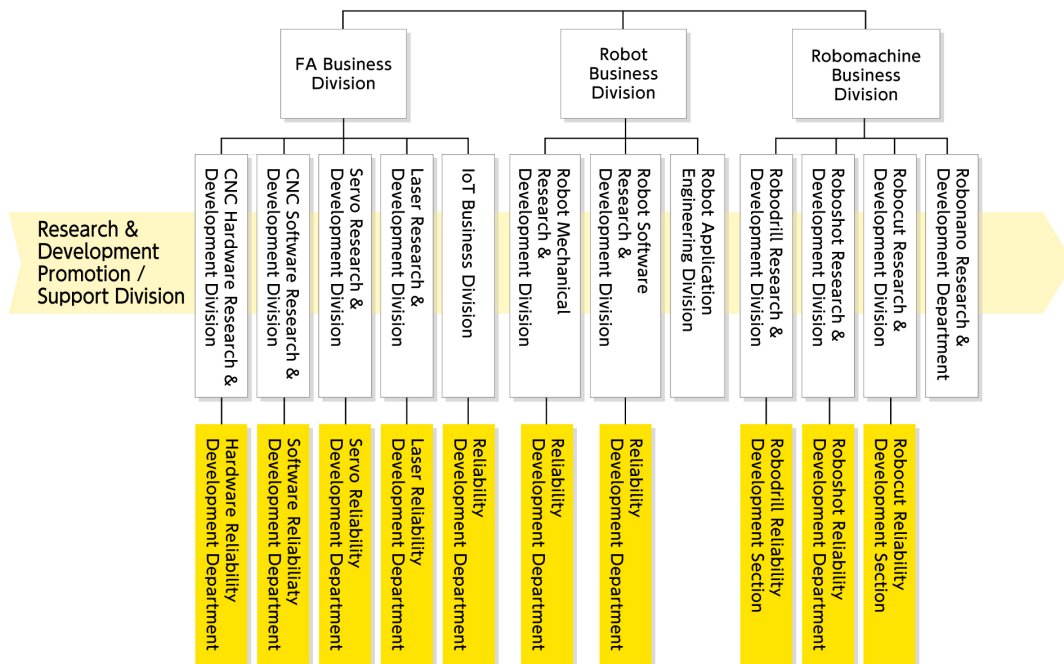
FA Business Division

Robot Business Division

Robomachine Business Division

Research & Development Promotion / Support Division

CNC Hardware Research & Development Division

CNC Software Research & Development Division

Servo Research & Development Division

Laser Research & Development Division

IoT Business Division

Robot Mechanical Research & Development Division

Robot Software Research & Development Division

Robot Application Engineering Division

Robodrill Research & Development Division

Roboshot Research & Development Division

Robocut Research & Development Division

Robonano Research & Development Department

Hardware Reliability Development Department

Software Reliabiliaty Development Department

Servo Reliability Development Department

Laser Reliability Development Department

Reliability Development Department

Reliability Development Department

Reliability Development Department

Robodrill Reliability Development Section

Roboshot Reliability Development Department

Robocut Reliability Development Section